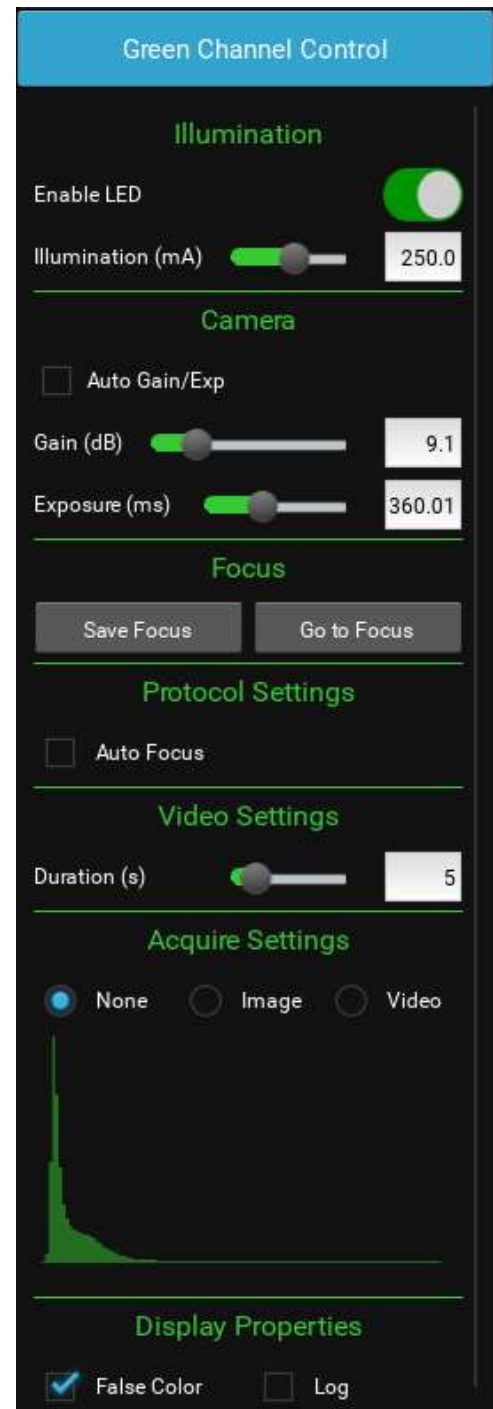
Green Channel Control

Illumination

Enable LED

Illumination (mA) 250.0

Camera

Auto Gain/Exp

Gain (dB) 9.1

Exposure (ms) 360.01

Focus

Save Focus

Go to Focus

Protocol Settings

Auto Focus

Video Settings

Duration (s) 5

Acquire Settings

None Image Video

Display Properties

False Color Log